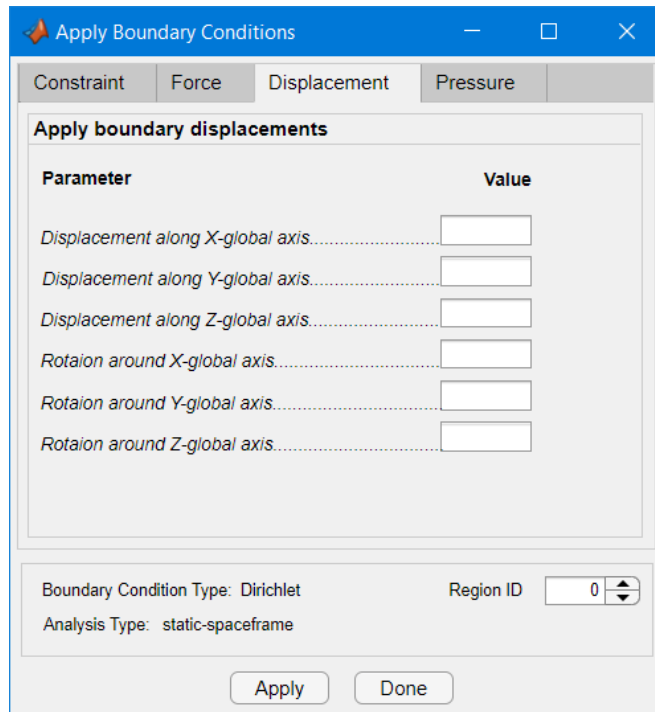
Apply Boundary Conditions

Constraint | Force | Displacement | Pressure

Apply boundary displacements

Parameter

Value

Displacement along X-global axis.........................................

Displacement along Y-global axis.........................................

Displacement along Z-global axis.........................................

Rotaion around X-global axis...............................................

Rotaion around Y-global axis...............................................

Rotaion around Z-global axis...............................................

Boundary Condition Type: Dirichlet

Region ID 0

Analysis Type: static-spaceframe

Apply

Done